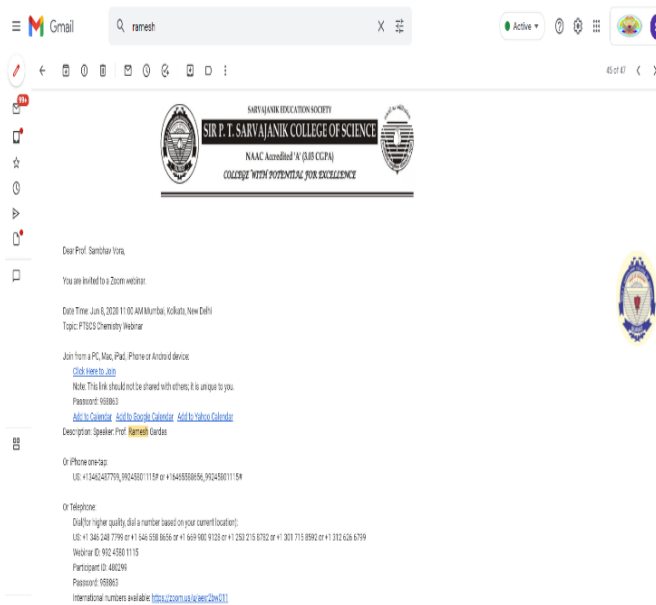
Gmail

ramesh

Active

99+

45 of 47

SARVAJANIK EDUCATION SOCIETY
SIR P. T. SARVAJANIK COLLEGE OF SCIENCE
NAAC Accredited 'A' (3.05 CGPA)
COLLEGE WITH POTENTIAL FOR EXCELLENCE

Dear Prof. Sambhav Vora,

You are invited to a Zoom webinar.

Date Time: Jun 6, 2020 11:00 AM Mumbai, Kolkata, New Delhi
Topic: PTSCS Chemistry Webinar

Join from a PC, Mac, iPad, iPhone or Android device:
Click Here to Join
Note: This link should not be shared with others; it is unique to you.
Password: 958863
Add to Calendar Add to Google Calendar Add to Yahoo Calendar
Description: Speaker: Prof. Ramesh Gardas

Or iPhone one-tap:
US: +13462487799,,90245801115# or +16465588656,,90245801115#

Or Telephone:
Dial(for higher quality, dial a number based on your current location):
US: +1 346 248 7799 or +1 646 558 8656 or +1 669 900 9128 or +1 253 215 8782 or +1 301 715 8592 or +1 312 626 6799
Webinar ID: 902 4580 1115
Participant ID: 480294
Password: 958863
International numbers available: https://zoom.us/u/aer2bwQ11